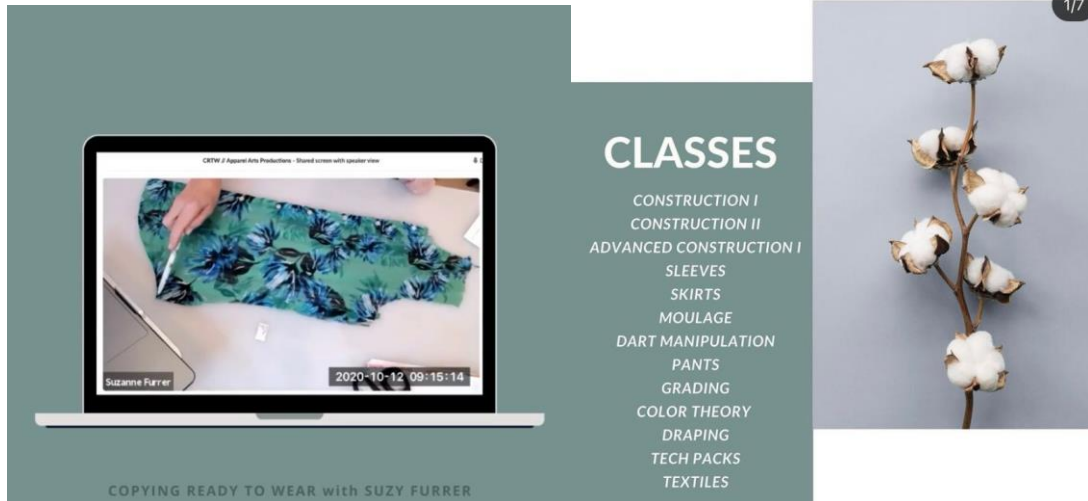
1/7

CRTW // Apparel Arts Productions - Shared screen with speaker view

Suzanne Furrer

2020-10-12 09:15:14

COPYING READY TO WEAR with SUZY FURRER

CLASSES

CONSTRUCTION I
CONSTRUCTION II
ADVANCED CONSTRUCTION I
SLEEVES
SKIRTS
MOULAGE
DART MANIPULATION
PANTS
GRADING
COLOR THEORY
DRAPING
TECH PACKS
TEXTILES